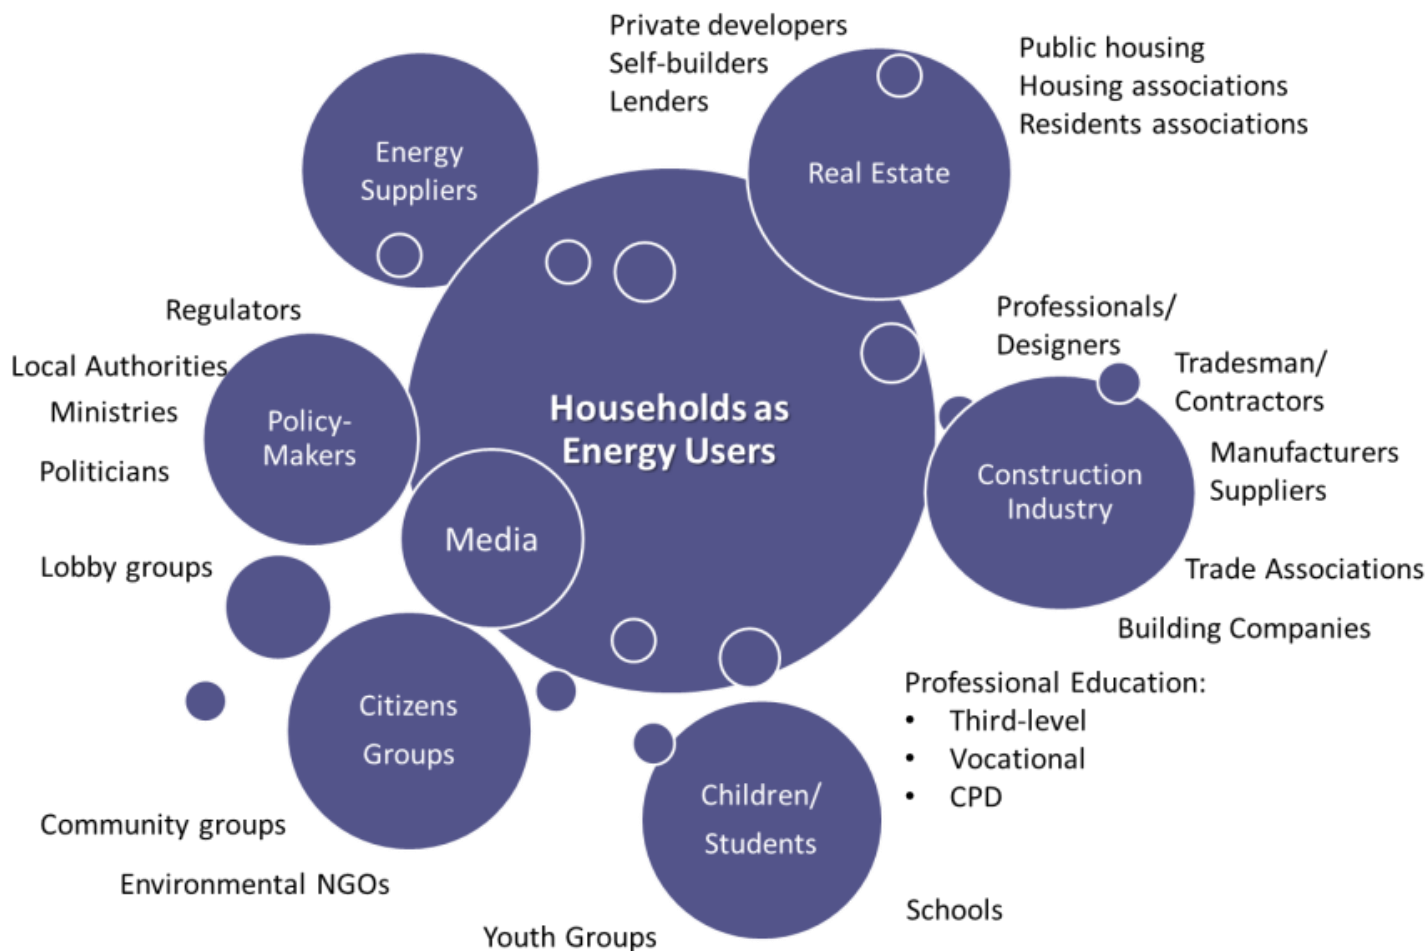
Private developers
Self-builders
Lenders

Public housing
Housing associations
Residents associations

Energy Suppliers

Real Estate

Regulators
Local Authorities
Ministries
Politicians

Policy-Makers

Households as Energy Users

Professionals/ Designers

Tradesman/ Contractors

Manufacturers
Suppliers

Construction Industry

Trade Associations

Building Companies

Media

Lobby groups

Citizens Groups

Professional Education:
• Third-level
• Vocational
• CPD

Children/ Students

Community groups

Environmental NGOs

Youth Groups

Schools